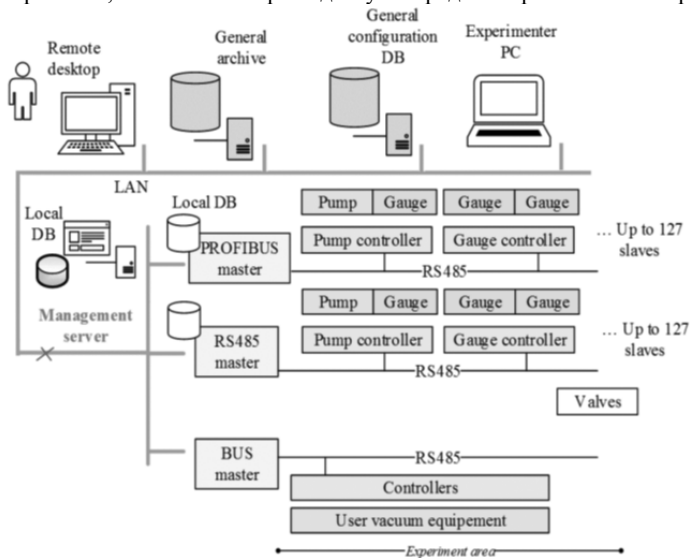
Remote desktop

General archive

General configuration DB

Experimenter PC

LAN

Local DB

Management server

Local DB

PROFIBUS master

Pump | Gauge | Gauge | Gauge

Pump controller | Gauge controller

RS485

… Up to 127 slaves

RS485 master

Pump | Gauge | Gauge | Gauge

Pump controller | Gauge controller

RS485

… Up to 127 slaves

Valves

BUS master

RS485

Controllers

User vacuum equipement

Experiment area